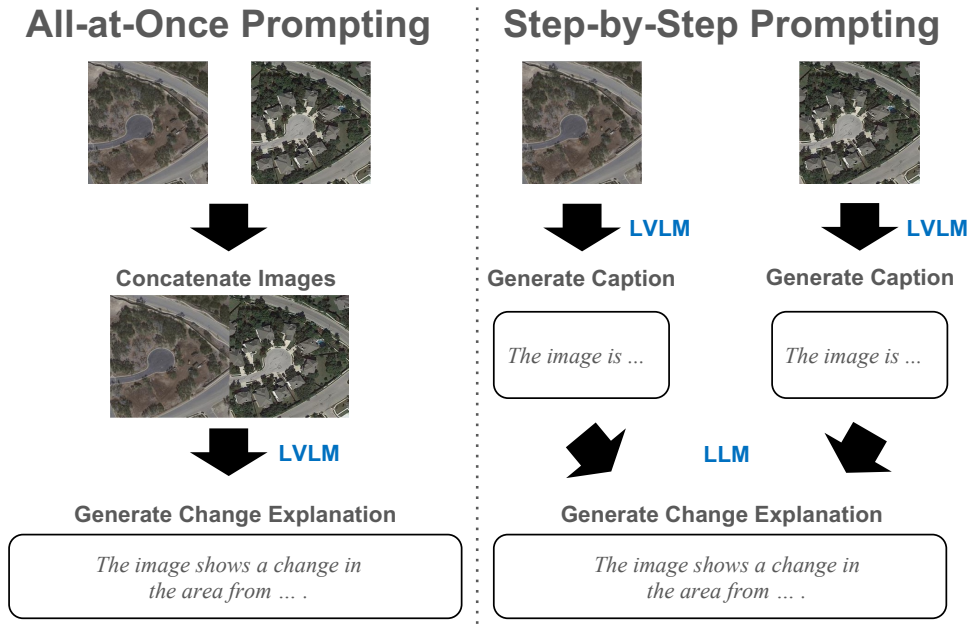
All-at-Once Prompting

Concatenate Images

LVLM

Generate Change Explanation

The image shows a change in the area from … .

Step-by-Step Prompting

LVLM

LVLM

Generate Caption

Generate Caption

The image is ...

The image is ...

LLM

Generate Change Explanation

The image shows a change in the area from … .